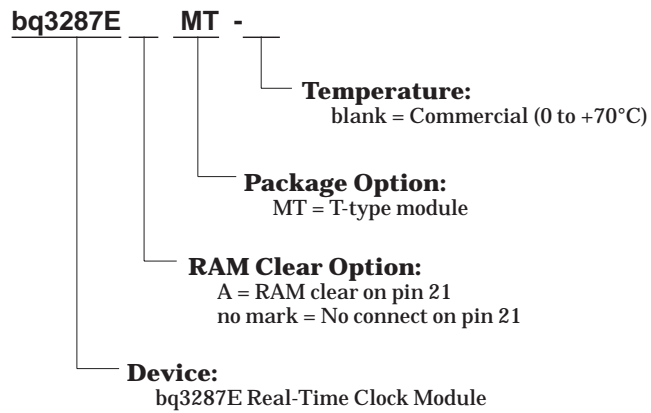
bq3287E __ MT - __

Temperature:
blank = Commercial (0 to +70°C)

Package Option:
MT = T-type module

RAM Clear Option:
A = RAM clear on pin 21
no mark = No connect on pin 21

Device:
bq3287E Real-Time Clock Module